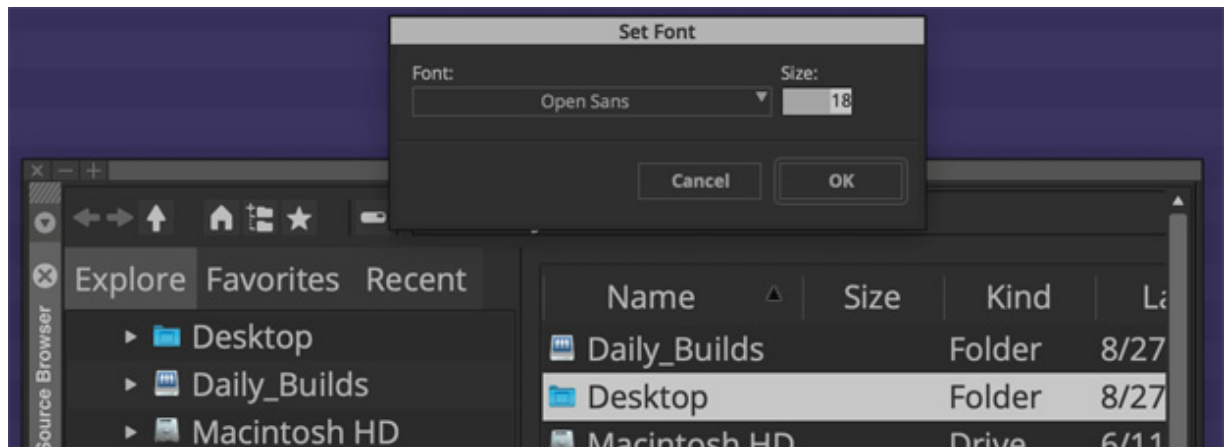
Set Font

Font:
Open Sans

Size:
18

Cancel
OK

Source Browser

Explore Favorites Recent

Desktop
Daily_Builds
Macintosh HD

| Name | Size | Kind | La |
|---|---|---|---|
| Daily_Builds | | Folder | 8/27 |
| Desktop | | Folder | 8/27 |
| Macintosh HD | | Drive | 6/11 |